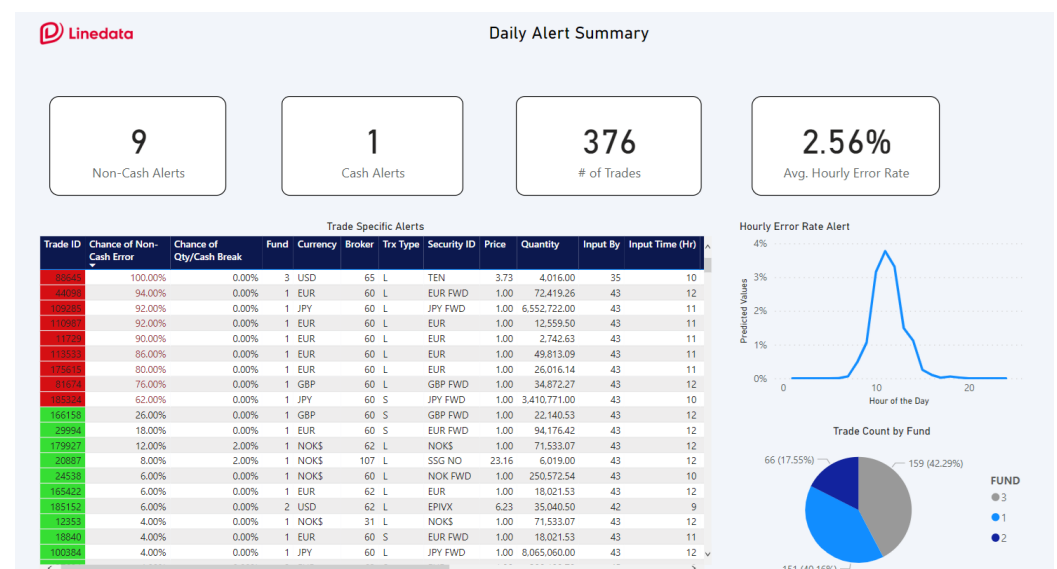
Linedata

Daily Alert Summary

9
Non-Cash Alerts

1
Cash Alerts

376
# of Trades

2.56%
Avg. Hourly Error Rate

Trade Specific Alerts

| Trade ID | Chance of Non-Cash Error | Chance of Qty/Cash Break | Fund | Currency | Broker | Trx Type | Security ID | Price | Quantity | Input By | Input Time (Hr) |
|---|---|---|---|---|---|---|---|---|---|---|---|
| 88645 | 100.00% | 0.00% | 3 | USD | 65 | L | TEN | 3.73 | 4,016.00 | 35 | 10 |
| 44098 | 94.00% | 0.00% | 1 | EUR | 60 | L | EUR FWD | 1.00 | 72,419.26 | 43 | 12 |
| 109285 | 92.00% | 0.00% | 1 | JPY | 60 | L | JPY FWD | 1.00 | 6,552,722.00 | 43 | 11 |
| 110987 | 92.00% | 0.00% | 1 | EUR | 60 | L | EUR | 1.00 | 12,559.50 | 43 | 11 |
| 11729 | 90.00% | 0.00% | 1 | EUR | 60 | L | EUR | 1.00 | 2,742.63 | 43 | 11 |
| 113533 | 86.00% | 0.00% | 1 | EUR | 60 | L | EUR | 1.00 | 49,813.09 | 43 | 11 |
| 175615 | 80.00% | 0.00% | 1 | EUR | 60 | L | EUR | 1.00 | 26,016.14 | 43 | 11 |
| 81674 | 76.00% | 0.00% | 1 | GBP | 60 | L | GBP FWD | 1.00 | 34,872.27 | 43 | 12 |
| 185324 | 62.00% | 0.00% | 1 | JPY | 60 | S | JPY FWD | 1.00 | 3,410,771.00 | 43 | 10 |
| 166158 | 26.00% | 0.00% | 1 | GBP | 60 | S | GBP FWD | 1.00 | 22,140.53 | 43 | 12 |
| 29994 | 18.00% | 0.00% | 1 | EUR | 60 | S | EUR FWD | 1.00 | 94,176.42 | 43 | 12 |
| 179927 | 12.00% | 2.00% | 1 | NOK$ | 62 | L | NOK$ | 1.00 | 71,533.07 | 43 | 12 |
| 20887 | 8.00% | 2.00% | 1 | NOK$ | 107 | L | SSG NO | 23.16 | 6,019.00 | 43 | 12 |
| 24538 | 6.00% | 0.00% | 1 | NOK$ | 60 | L | NOK FWD | 1.00 | 250,572.54 | 43 | 10 |
| 165422 | 6.00% | 0.00% | 1 | EUR | 62 | L | EUR | 1.00 | 18,021.53 | 43 | 12 |
| 185152 | 6.00% | 0.00% | 2 | USD | 62 | L | EPIVX | 6.23 | 35,040.50 | 42 | 9 |
| 12353 | 4.00% | 0.00% | 1 | NOK$ | 31 | L | NOK$ | 1.00 | 71,533.07 | 43 | 12 |
| 18840 | 4.00% | 0.00% | 1 | EUR | 60 | S | EUR FWD | 1.00 | 18,021.53 | 43 | 11 |
| 100384 | 4.00% | 0.00% | 1 | JPY | 60 | L | JPY FWD | 1.00 | 8,065,060.00 | 43 | 12 |

Hourly Error Rate Alert
4%
3%
2%
1%
0%
Predicted Values
0
10
20
Hour of the Day

Trade Count by Fund
66 (17.55%)
159 (42.29%)
151 (40.16%)
FUND
3
1
2